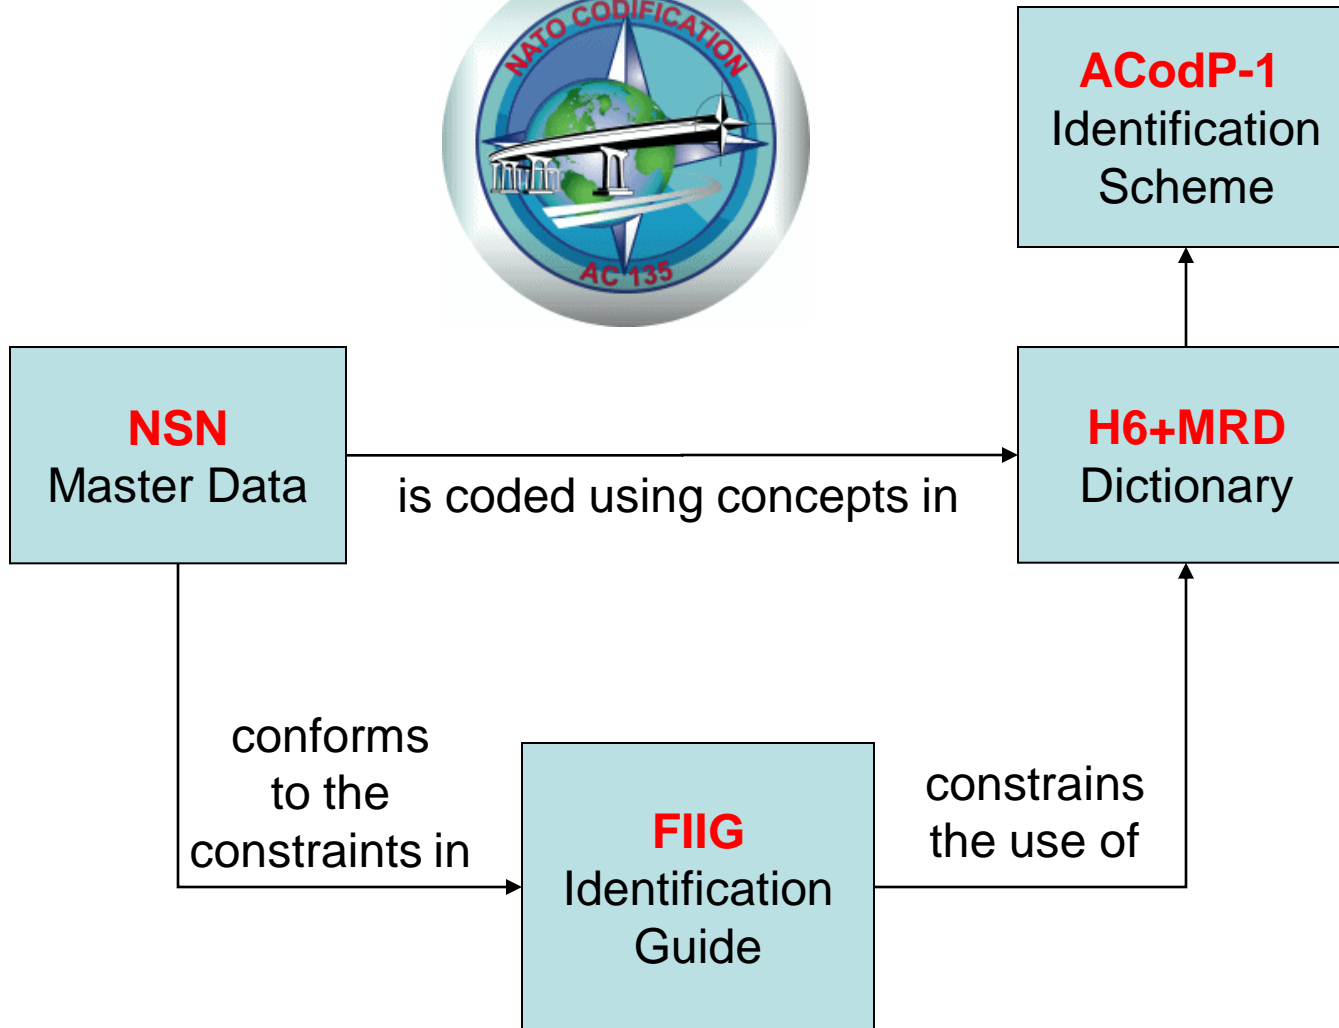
NATO CODIFICATION
AC 135

ACodP-1
Identification
Scheme

NSN
Master Data

is coded using concepts in

H6+MRD
Dictionary

conforms
to the
constraints in

FIIG
Identification
Guide

constrains
the use of